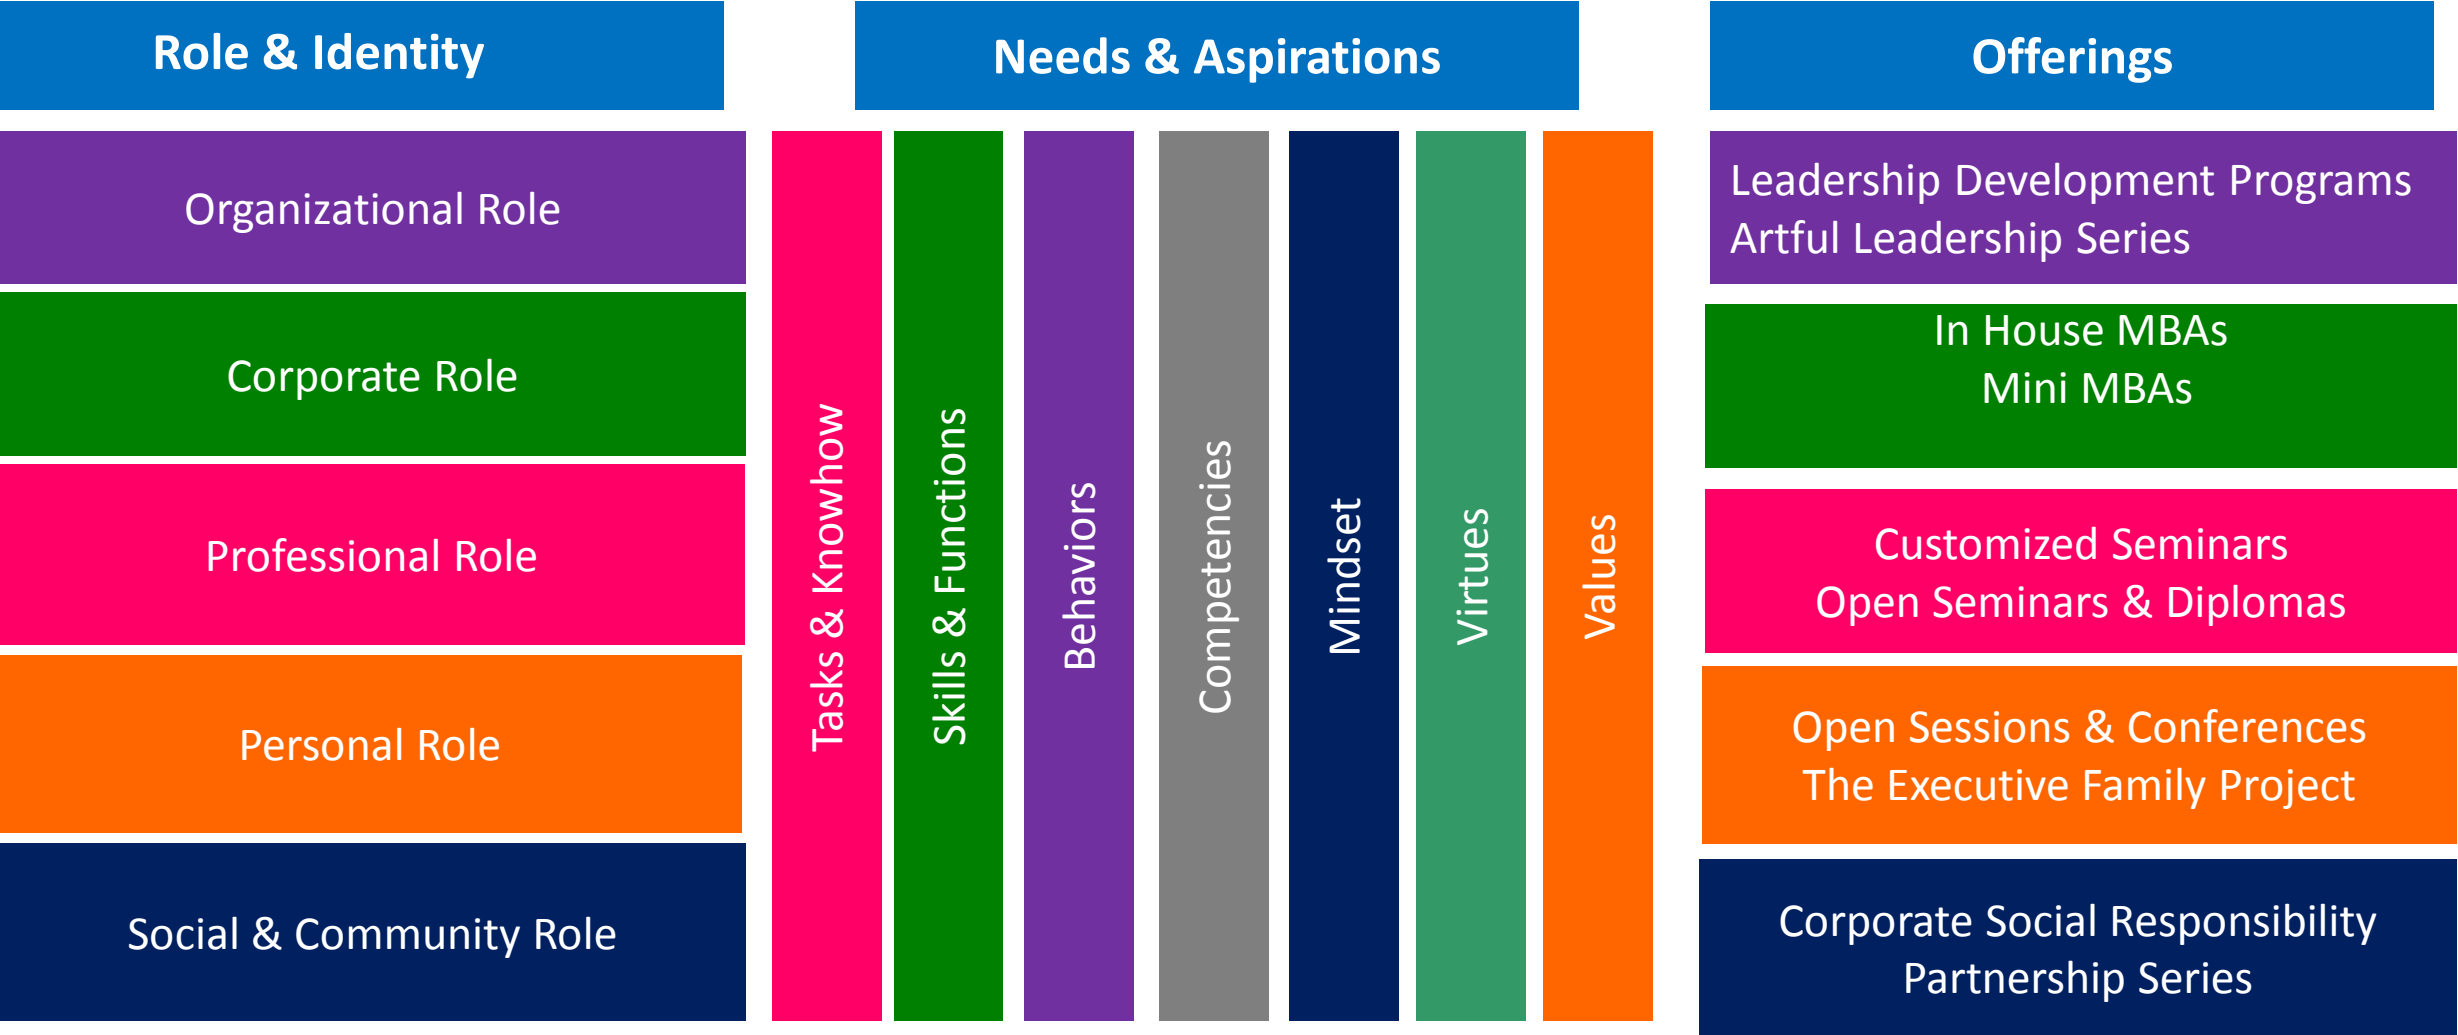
Role & Identity

Organizational Role

Corporate Role

Professional Role

Personal Role

Social & Community Role

Needs & Aspirations

Tasks & Knowhow

Skills & Functions

Behaviors

Competencies

Mindset

Virtues

Values

Offerings

Leadership Development Programs
Artful Leadership Series

In House MBAs
Mini MBAs

Customized Seminars
Open Seminars & Diplomas

Open Sessions & Conferences
The Executive Family Project

Corporate Social Responsibility
Partnership Series